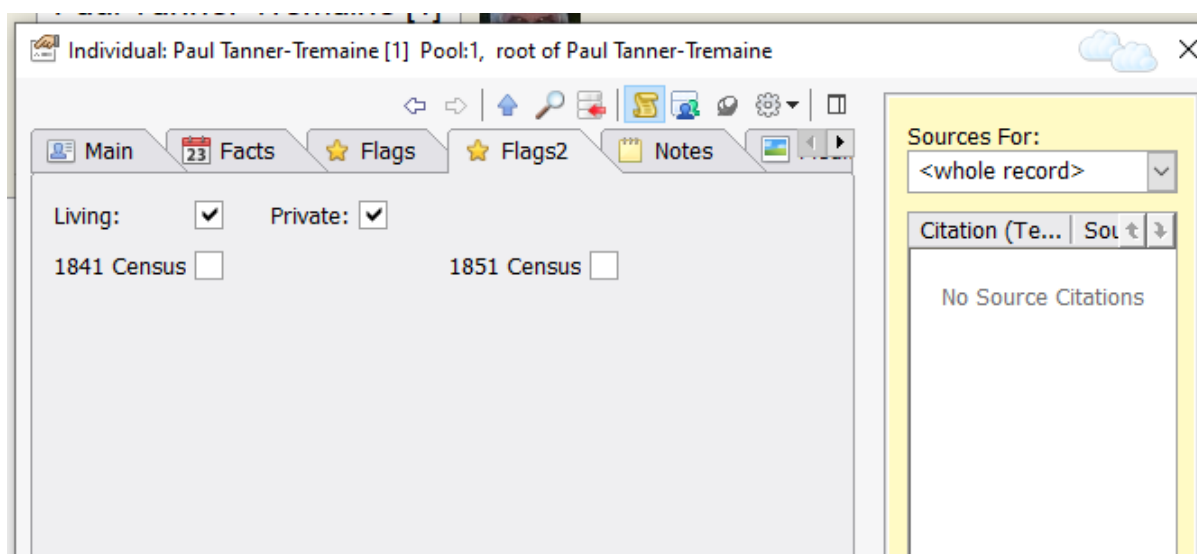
Paul Tanner-Tremaine [1]

Individual: Paul Tanner-Tremaine [1] Pool:1, root of Paul Tanner-Tremaine

Main
23 Facts
Flags
Flags2
Notes
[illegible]

Living: ✔
Private: ✔
1841 Census
1851 Census

Sources For:
<whole record>

| Citation (Te... | Sou |
|---|---|

No Source Citations